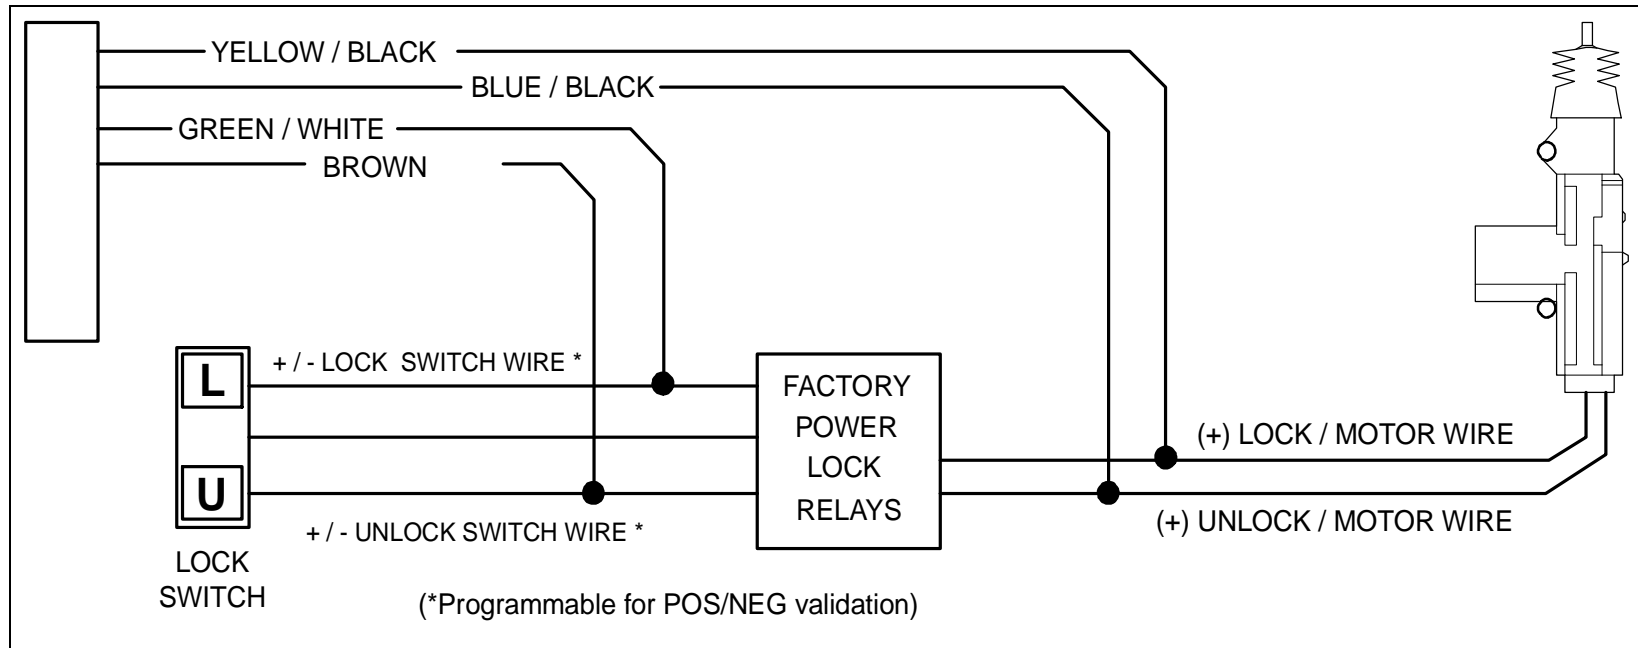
YELLOW / BLACK

BLUE / BLACK

GREEN / WHITE

BROWN

+ / - LOCK SWITCH WIRE *

L

U

FACTORY POWER LOCK RELAYS

(+) LOCK / MOTOR WIRE

(+) UNLOCK / MOTOR WIRE

+ / - UNLOCK SWITCH WIRE *

LOCK SWITCH

(*Programmable for POS/NEG validation)